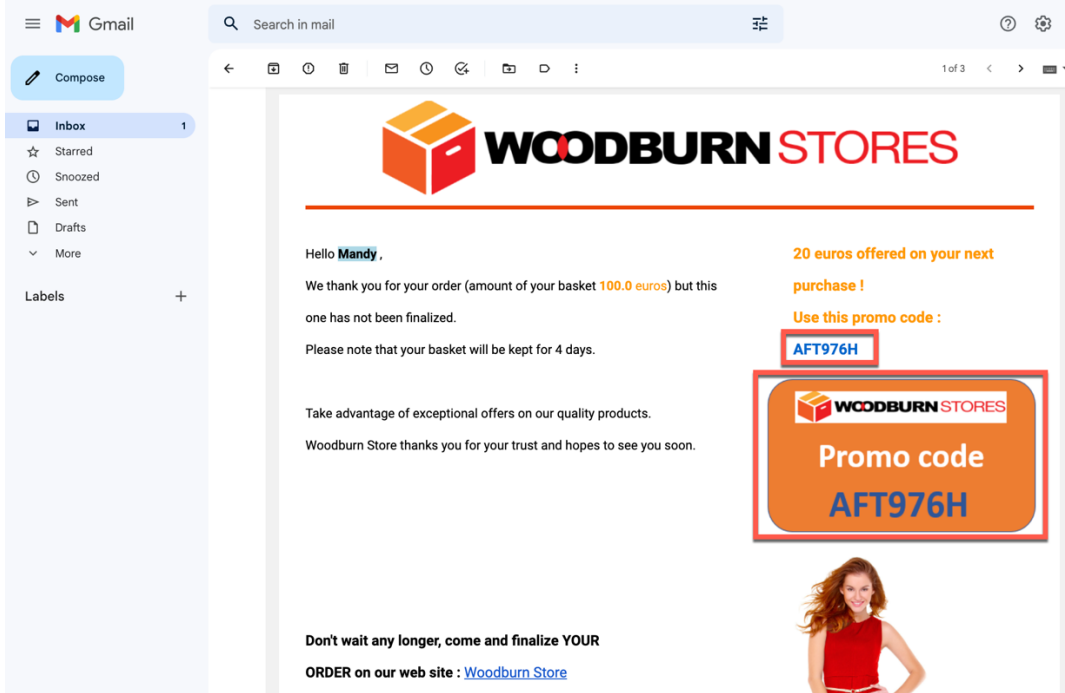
Gmail

Search in mail

Compose

Inbox 1
Starred
Snoozed
Sent
Drafts
More

Labels +

1 of 3

WOODBURN STORES

Hello Mandy ,

We thank you for your order (amount of your basket 100.0 euros) but this one has not been finalized.

Please note that your basket will be kept for 4 days.

Take advantage of exceptional offers on our quality products.

Woodburn Store thanks you for your trust and hopes to see you soon.

20 euros offered on your next purchase !

Use this promo code :

AFT976H

WOODBURN STORES

Promo code

AFT976H

Don't wait any longer, come and finalize YOUR ORDER on our web site : Woodburn Store